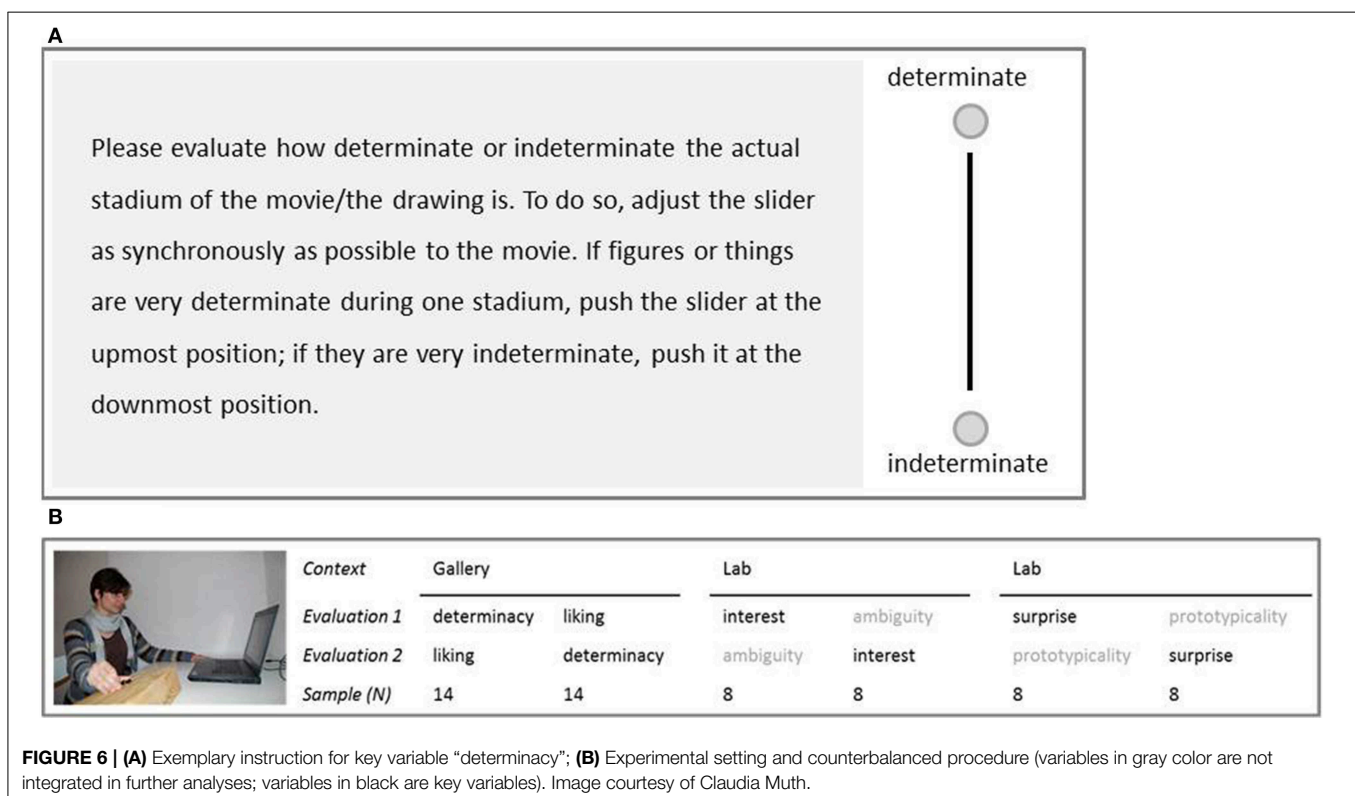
A

Please evaluate how determinate or indeterminate the actual stadium of the movie/the drawing is. To do so, adjust the slider as synchronously as possible to the movie. If figures or things are very determinate during one stadium, push the slider at the upmost position; if they are very indeterminate, push it at the downmost position.

determinate

indeterminate

B

| *Context* | Gallery | | Lab | | Lab | |
|---|---|---|---|---|---|---|
| *Evaluation 1* | determinacy | liking | interest | ambiguity | surprise | prototypicality |
| *Evaluation 2* | liking | determinacy | ambiguity | interest | prototypicality | surprise |
| *Sample (N)* | 14 | 14 | 8 | 8 | 8 | 8 |

**FIGURE 6 | (A)** Exemplary instruction for key variable “determinacy”; **(B)** Experimental setting and counterbalanced procedure (variables in gray color are not integrated in further analyses; variables in black are key variables). Image courtesy of Claudia Muth.